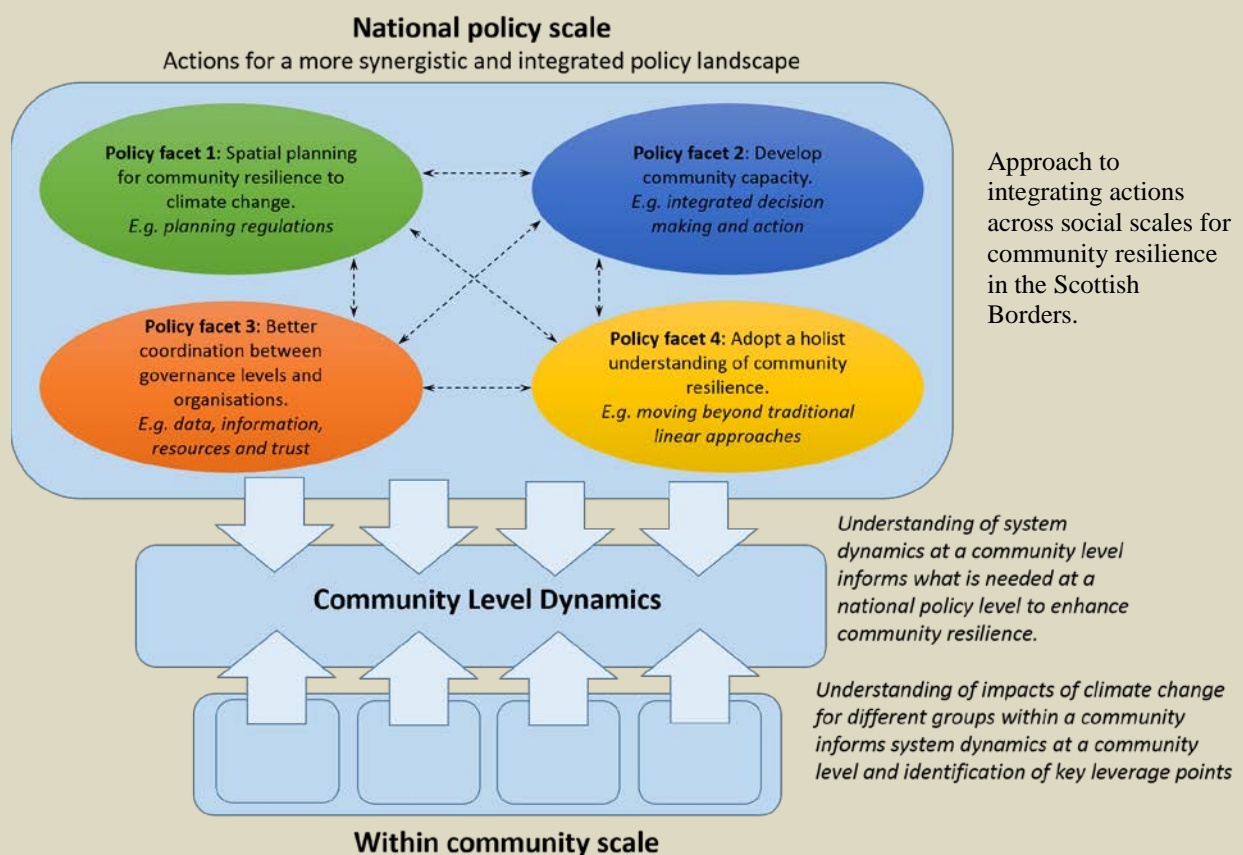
National policy scale

Actions for a more synergistic and integrated policy landscape

**Policy facet 1:** Spatial planning for community resilience to climate change.
*E.g. planning regulations*

**Policy facet 2:** Develop community capacity.
*E.g. integrated decision making and action*

**Policy facet 3:** Better coordination between governance levels and organisations.
*E.g. data, information, resources and trust*

**Policy facet 4:** Adopt a holist understanding of community resilience.
*E.g. moving beyond traditional linear approaches*

Approach to integrating actions across social scales for community resilience in the Scottish Borders.

Community Level Dynamics

*Understanding of system dynamics at a community level informs what is needed at a national policy level to enhance community resilience.*

*Understanding of impacts of climate change for different groups within a community informs system dynamics at a community level and identification of key leverage points*

Within community scale